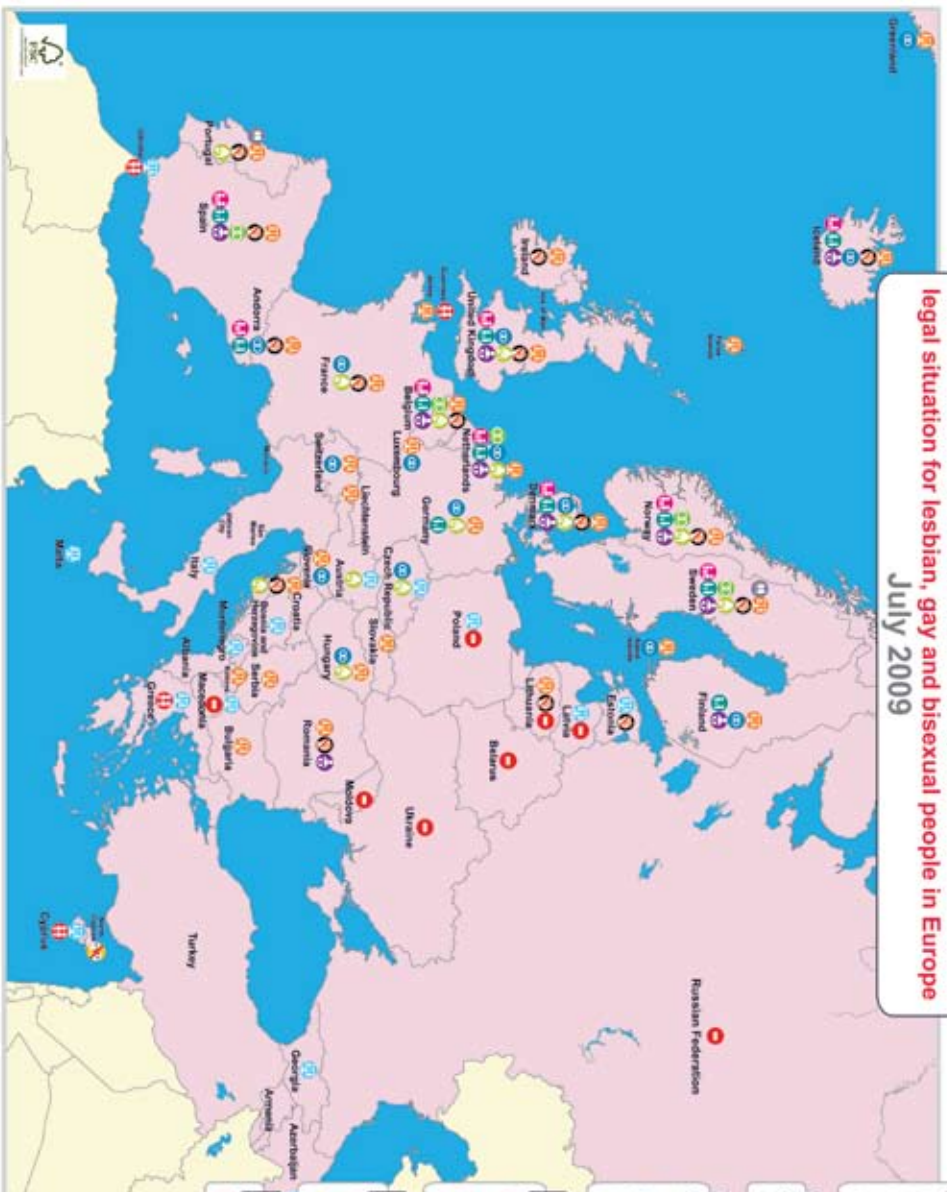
legal situation for lesbian, gay and bisexual people in Europe
July 2009

Greenland
Iceland
Faroe Islands
Ireland
Isle of Man
United Kingdom
Guernsey
Jersey
Portugal
Spain
Andorra
France
Belgium
Netherlands
Luxembourg
Switzerland
Liechtenstein
Monaco
Germany
Denmark
Norway
Sweden
Finland
Åland Islands
Estonia
Latvia
Lithuania
Belarus
Poland
Czech Republic
Slovakia
Austria
Slovenia
Croatia
Bosnia and Herzegovina
Montenegro
Serbia
Kosovo
Hungary
Romania
Moldova
Ukraine
Russian Federation
Italy
San Marino
Vatican City
Malta
Albania
Macedonia
Greece
Bulgaria
Turkey
North Cyprus
Cyprus
Georgia
Armenia
Azerbaijan
Gibraltar